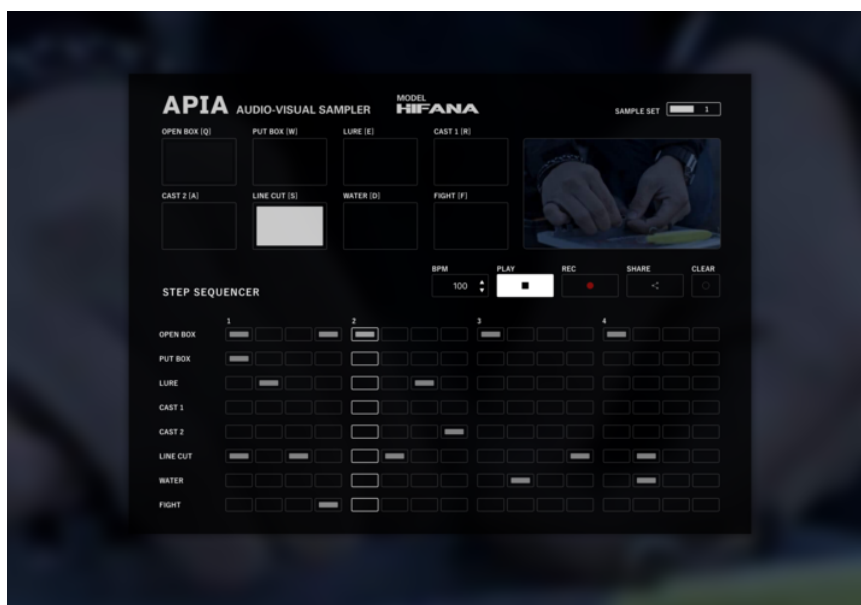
APIA AUDIO-VISUAL SAMPLER

MODEL HIFANA

SAMPLE SET 1

OPEN BOX [Q]

PUT BOX [W]

LURE [E]

CAST 1 [R]

CAST 2 [A]

LINE CUT [S]

WATER [D]

FIGHT [F]

BPM 100

PLAY

REC

SHARE

CLEAR

STEP SEQUENCER

| | 1 | 2 | 3 | 4 |
|---|---|---|---|---|
| OPEN BOX | | | | |
| PUT BOX | | | | |
| LURE | | | | |
| CAST 1 | | | | |
| CAST 2 | | | | |
| LINE CUT | | | | |
| WATER | | | | |
| FIGHT | | | | |